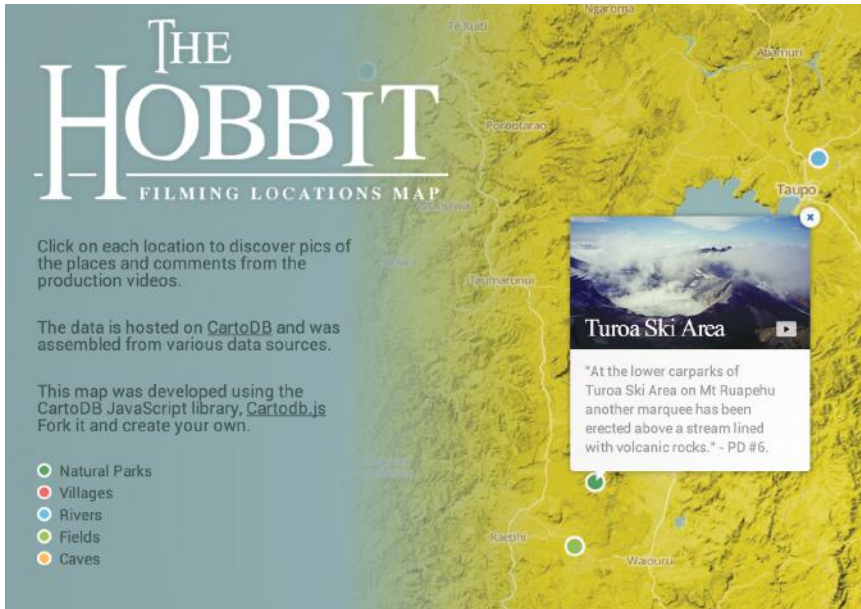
THE HOBBIT
FILMING LOCATIONS MAP

Click on each location to discover pics of the places and comments from the production videos.

The data is hosted on CartoDB and was assembled from various data sources.

This map was developed using the CartoDB JavaScript library, Cartodb.js Fork it and create your own.

Natural Parks
Villages
Rivers
Fields
Caves

Ngaroma
Te Kuiti
Atiamuri
Poroatarao
Taupo
Taumarunui
Raetihi
Waiouru

Turoa Ski Area

"At the lower carparks of Turoa Ski Area on Mt Ruapehu another marquee has been erected above a stream lined with volcanic rocks." - PD #6.